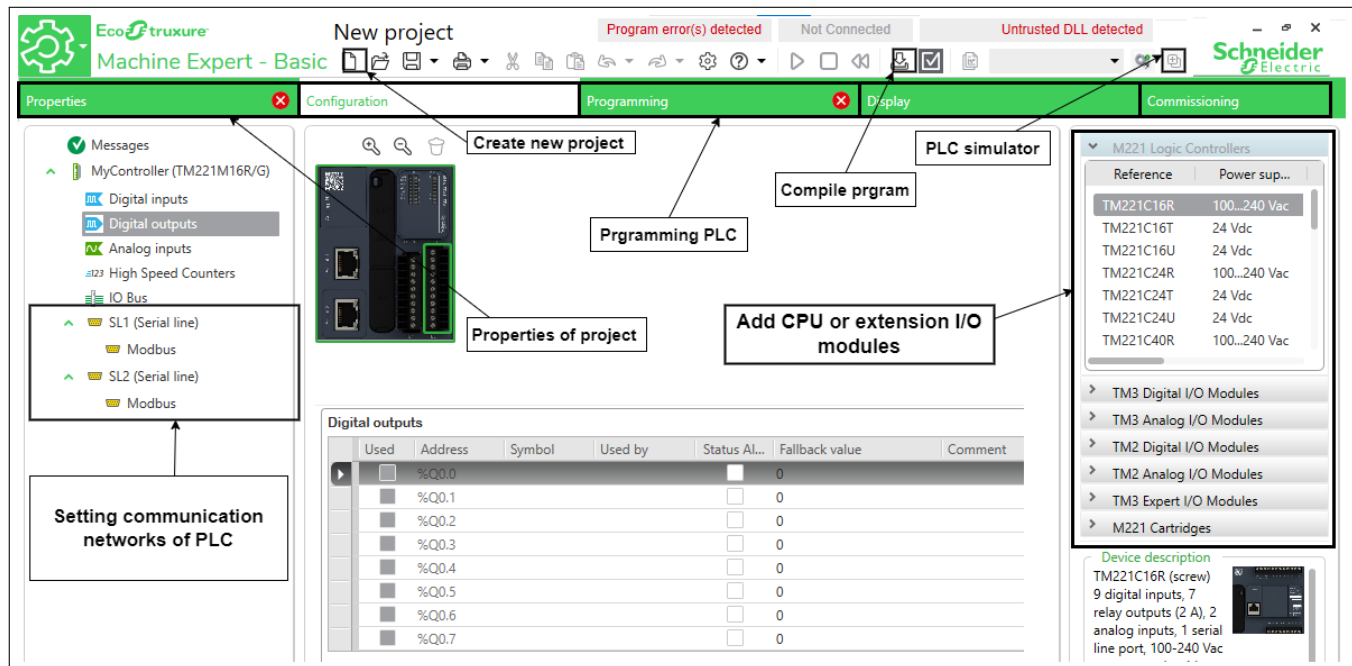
EcoStruxure
Machine Expert - Basic

New project

Program error(s) detected
Not Connected
Untrusted DLL detected

Schneider Electric

Properties
Configuration
Programming
Display
Commissioning

Create new project
PLC simulator
Compile prgram
Prgramming PLC
Properties of project
Add CPU or extension I/O modules
Setting communication networks of PLC

Messages
MyController (TM221M16R/G)
Digital inputs
Digital outputs
Analog inputs
High Speed Counters
IO Bus
SL1 (Serial line)
Modbus
SL2 (Serial line)
Modbus

Digital outputs

| Used | Address | Symbol | Used by | Status Al... | Fallback value | Comment |
|---|---|---|---|---|---|---|
| | %Q0.0 | | | | 0 | |
| | %Q0.1 | | | | 0 | |
| | %Q0.2 | | | | 0 | |
| | %Q0.3 | | | | 0 | |
| | %Q0.4 | | | | 0 | |
| | %Q0.5 | | | | 0 | |
| | %Q0.6 | | | | 0 | |
| | %Q0.7 | | | | 0 | |

M221 Logic Controllers

| Reference | Power sup... |
|---|---|
| TM221C16R | 100...240 Vac |
| TM221C16T | 24 Vdc |
| TM221C16U | 24 Vdc |
| TM221C24R | 100...240 Vac |
| TM221C24T | 24 Vdc |
| TM221C24U | 24 Vdc |
| TM221C40R | 100...240 Vac |

TM3 Digital I/O Modules
TM3 Analog I/O Modules
TM2 Digital I/O Modules
TM2 Analog I/O Modules
TM3 Expert I/O Modules
M221 Cartridges

Device description
TM221C16R (screw) 9 digital inputs, 7 relay outputs (2 A), 2 analog inputs, 1 serial line port, 100-240 Vac